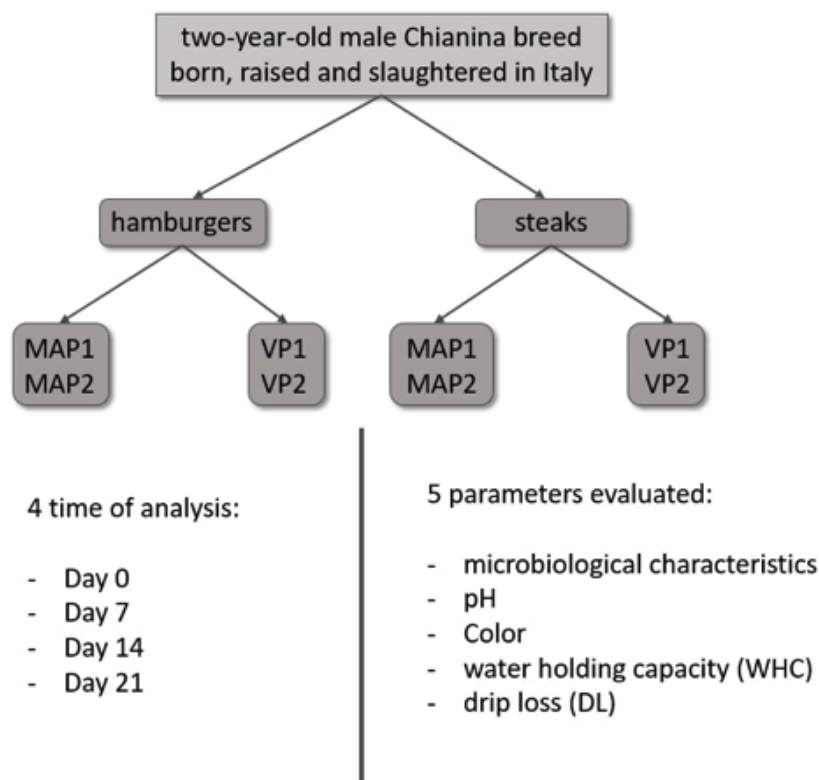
two-year-old male Chianina breed born, raised and slaughtered in Italy

hamburgers

steaks

MAP1
MAP2

VP1
VP2

MAP1
MAP2

VP1
VP2

4 time of analysis:

- Day 0
- Day 7
- Day 14
- Day 21

5 parameters evaluated:

- microbiological characteristics
- pH
- Color
- water holding capacity (WHC)
- drip loss (DL)